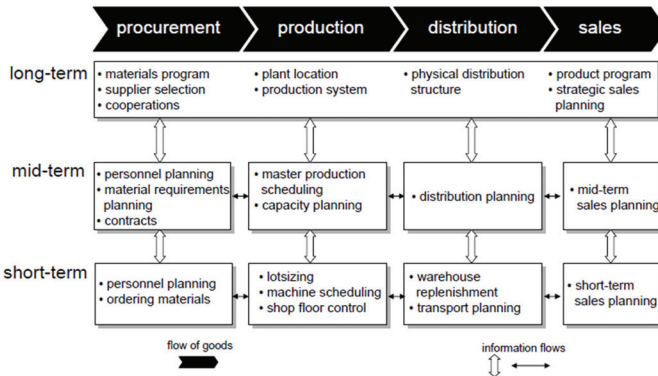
procurement | production | distribution | sales

| | procurement | production | distribution | sales |
|---|---|---|---|---|
| long-term | • materials program • supplier selection • cooperations | • plant location • production system | • physical distribution structure | • product program • strategic sales planning |
| mid-term | • personnel planning • material requirements planning • contracts | • master production scheduling • capacity planning | • distribution planning | • mid-term sales planning |
| short-term | • personnel planning • ordering materials | • lotsizing • machine scheduling • shop floor control | • warehouse replenishment • transport planning | • short-term sales planning |

flow of goods

information flows